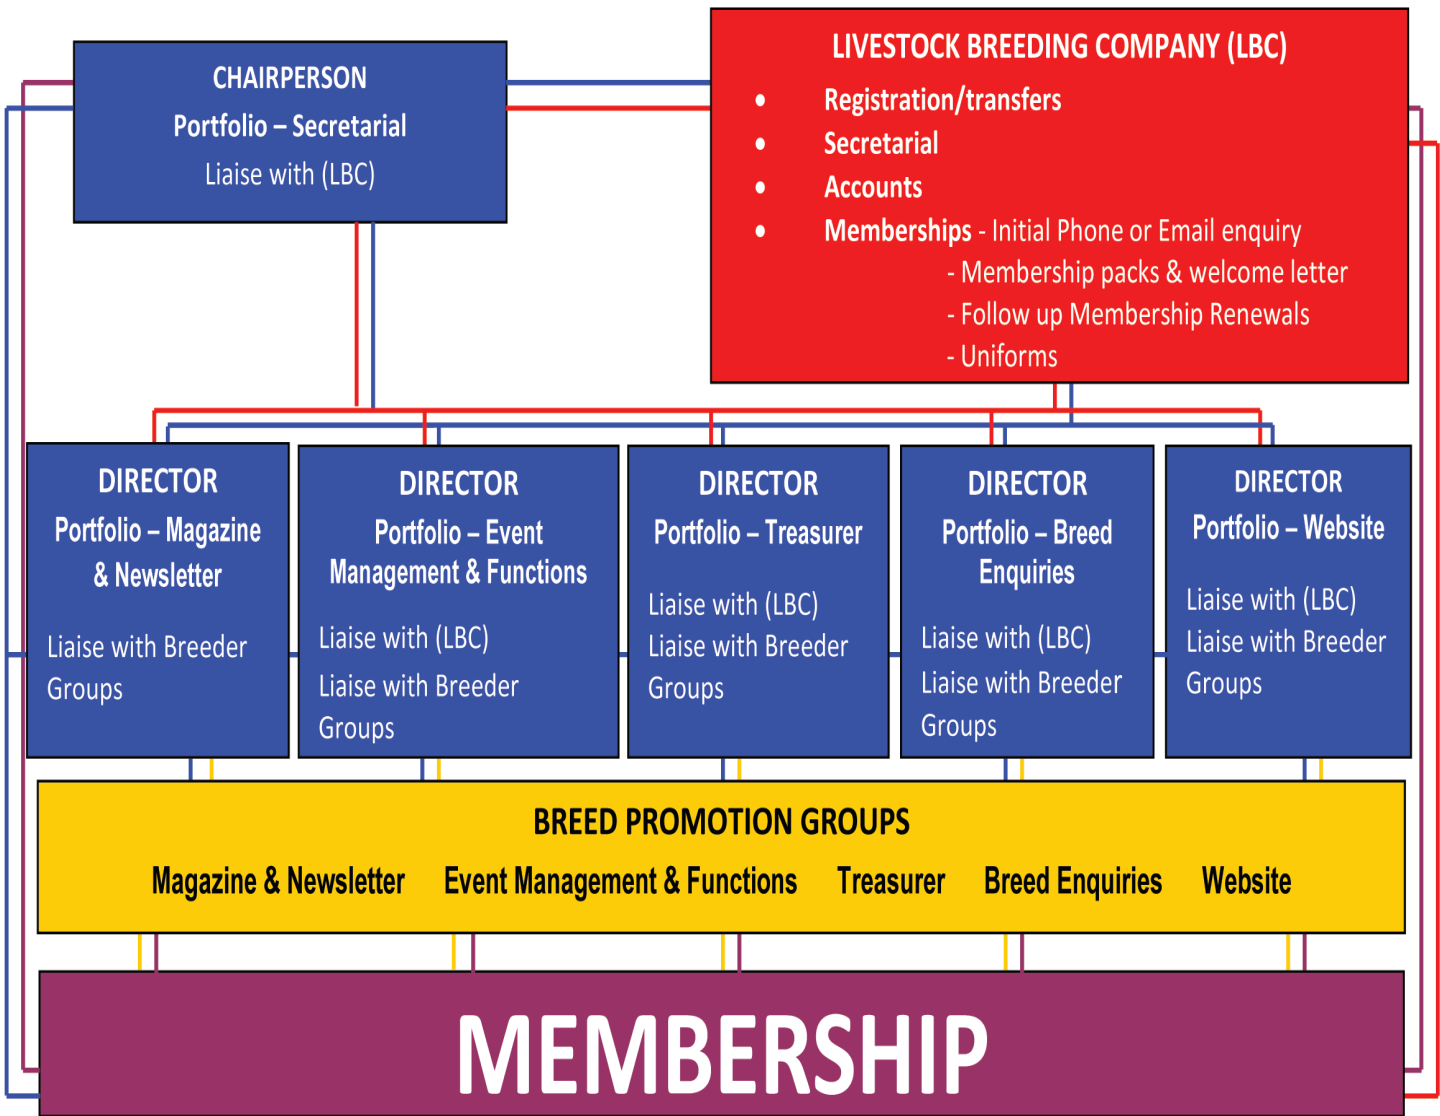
CHAIRPERSON
Portfolio – Secretarial
Liaise with (LBC)

LIVESTOCK BREEDING COMPANY (LBC)
- Registration/transfers
- Secretarial
- Accounts
- Memberships - Initial Phone or Email enquiry
- Membership packs & welcome letter
- Follow up Membership Renewals
- Uniforms

DIRECTOR
Portfolio – Magazine & Newsletter
Liaise with Breeder Groups

DIRECTOR
Portfolio – Event Management & Functions
Liaise with (LBC)
Liaise with Breeder Groups

DIRECTOR
Portfolio – Treasurer
Liaise with (LBC)
Liaise with Breeder Groups

DIRECTOR
Portfolio – Breed Enquiries
Liaise with (LBC)
Liaise with Breeder Groups

DIRECTOR
Portfolio – Website
Liaise with (LBC)
Liaise with Breeder Groups

BREED PROMOTION GROUPS
Magazine & Newsletter Event Management & Functions Treasurer Breed Enquiries Website

MEMBERSHIP